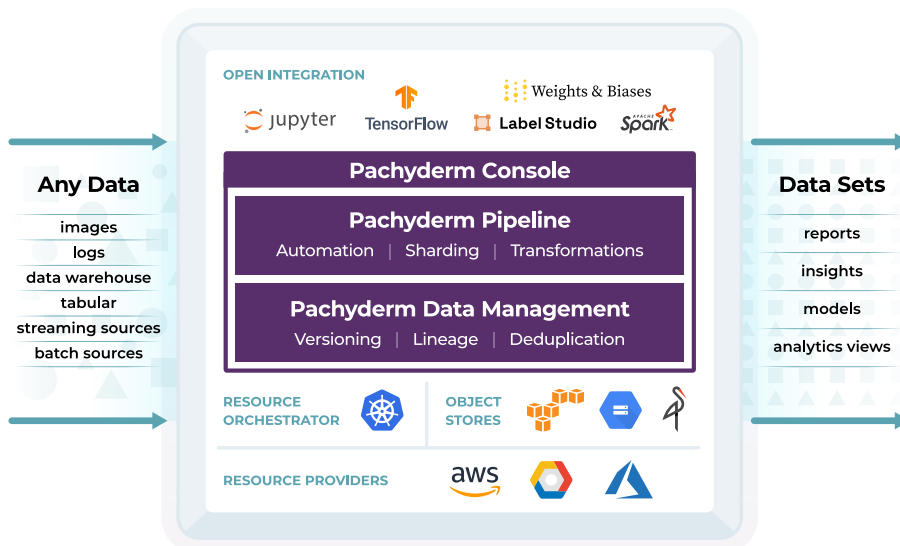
Any Data
images
logs
data warehouse
tabular
streaming sources
batch sources

OPEN INTEGRATION
jupyter
TensorFlow
Weights & Biases
Label Studio
APACHE Spark

Pachyderm Console

Pachyderm Pipeline
Automation | Sharding | Transformations

Pachyderm Data Management
Versioning | Lineage | Deduplication

RESOURCE ORCHESTRATOR

OBJECT STORES

RESOURCE PROVIDERS
aws

Data Sets
reports
insights
models
analytics views